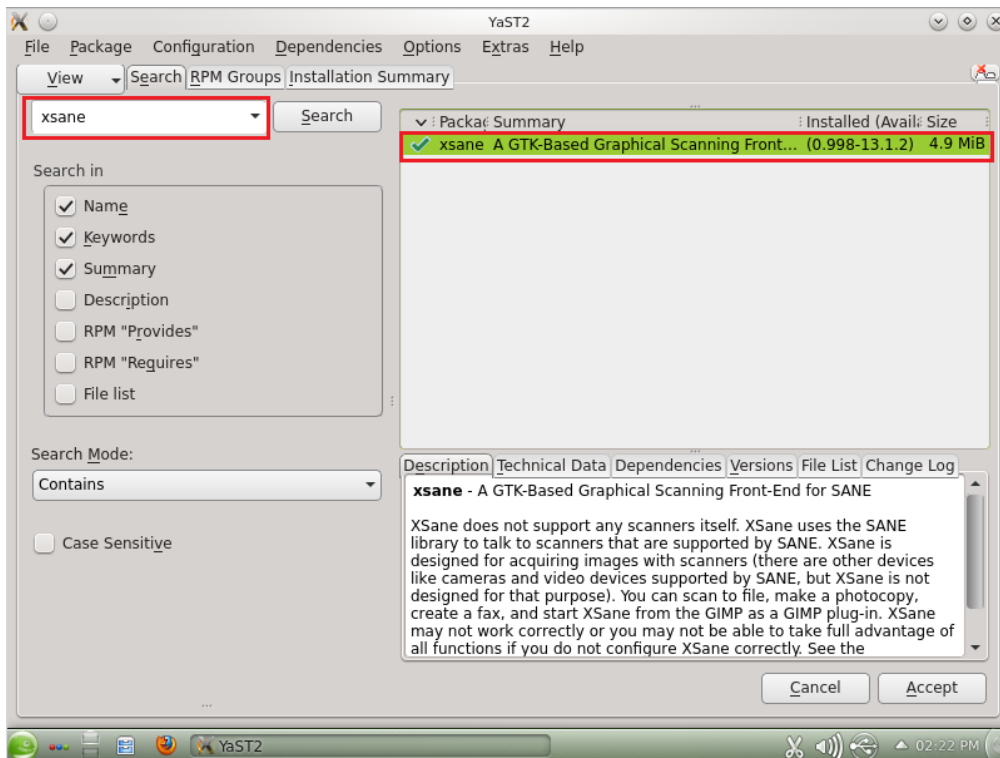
YaST2

File Package Configuration Dependencies Options Extras Help

View Search RPM Groups Installation Summary

xsane

Search

Search in

Name

Keywords

Summary

Description

RPM "Provides"

RPM "Requires"

File list

Search Mode:

Contains

Case Sensitive

| Packa | Summary | Installed (Avail | Size |
|---|---|---|---|
| xsane | A GTK-Based Graphical Scanning Front... | (0.998-13.1.2) | 4.9 MiB |

Description Technical Data Dependencies Versions File List Change Log

**xsane** - A GTK-Based Graphical Scanning Front-End for SANE

XSane does not support any scanners itself. XSane uses the SANE library to talk to scanners that are supported by SANE. XSane is designed for acquiring images with scanners (there are other devices like cameras and video devices supported by SANE, but XSane is not designed for that purpose). You can scan to file, make a photocopy, create a fax, and start XSane from the GIMP as a GIMP plug-in. XSane may not work correctly or you may not be able to take full advantage of all functions if you do not configure XSane correctly. See the

Cancel Accept

YaST2

02:22 PM